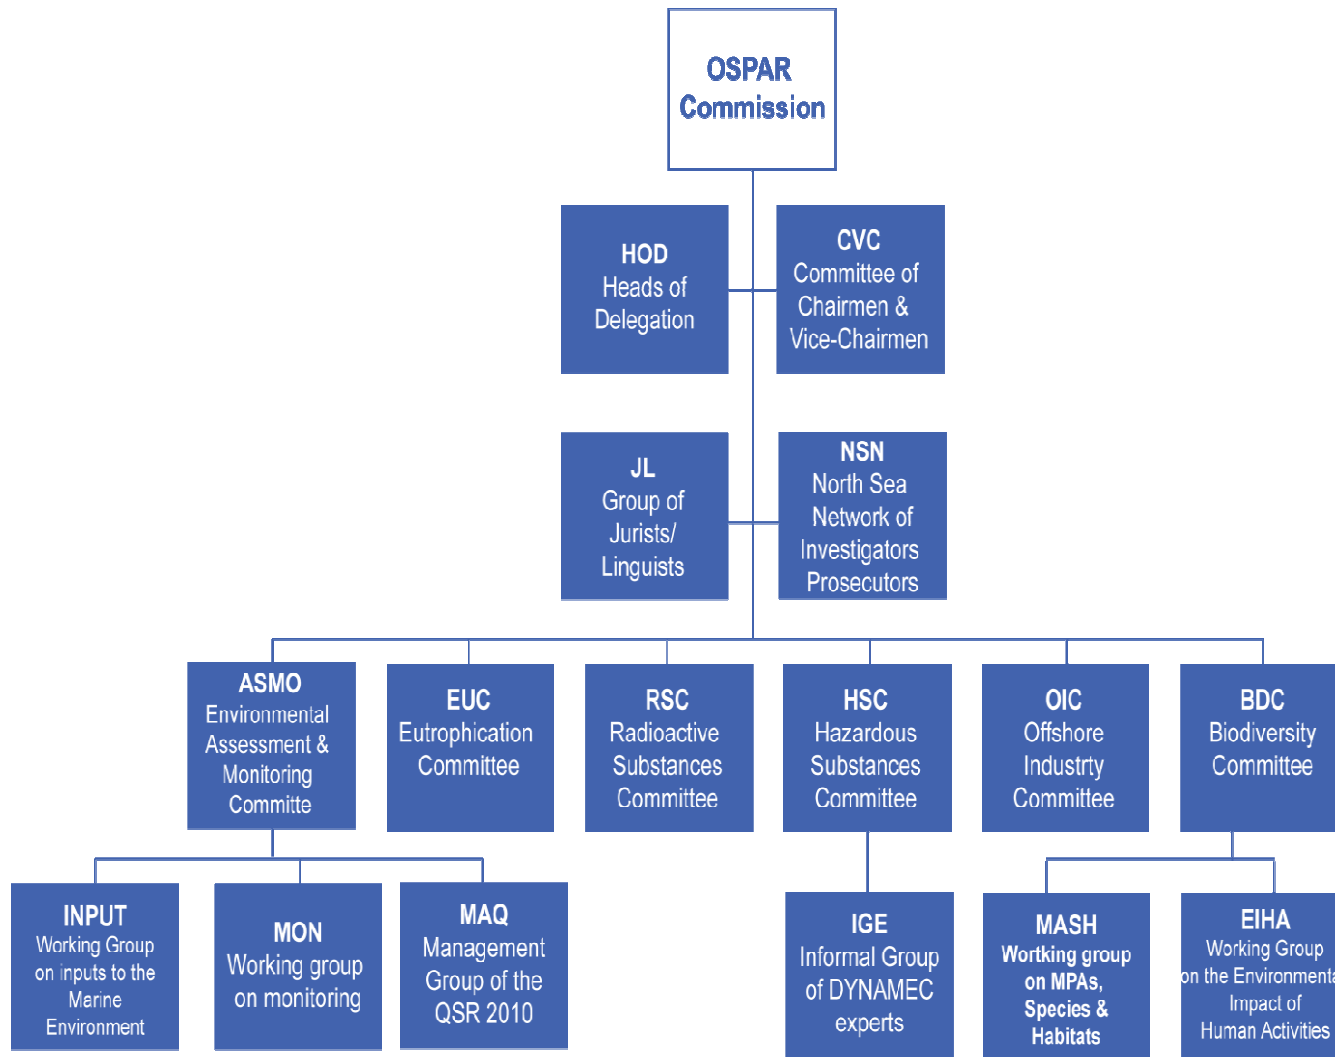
OSPAR Commission

HOD
Heads of Delegation

CVC
Committee of Chairmen & Vice-Chairmen

JL
Group of Jurists/ Linguists

NSN
North Sea Network of Investigators Prosecutors

ASMO
Environmental Assessment & Monitoring Committe

EUC
Eutrophication Committee

RSC
Radioactive Substances Committee

HSC
Hazardous Substances Committee

OIC
Offshore Industry Committee

BDC
Biodiversity Committee

INPUT
Working Group on inputs to the Marine Environment

MON
Working group on monitoring

MAQ
Management Group of the QSR 2010

IGE
Informal Group of DYNAMEC experts

MASH
Wortking group on MPAs, Species & Habitats

EIHA
Working Group on the Environmenta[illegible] Impact of Human Activities